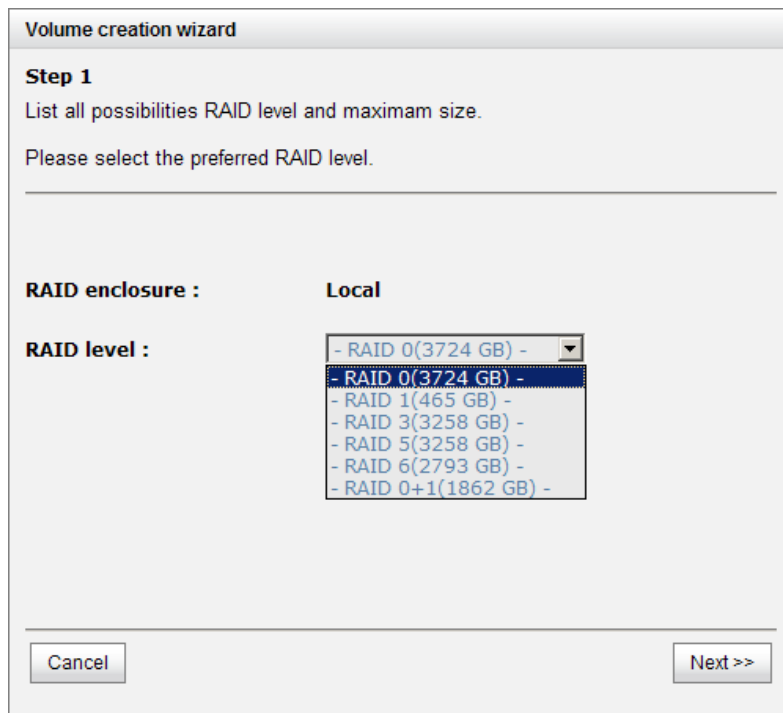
Volume creation wizard

Step 1

List all possibilities RAID level and maximam size.

Please select the preferred RAID level.

RAID enclosure : Local

RAID level : - RAID 0(3724 GB) -

- RAID 0(3724 GB) -
- RAID 1(465 GB) -
- RAID 3(3258 GB) -
- RAID 5(3258 GB) -
- RAID 6(2793 GB) -
- RAID 0+1(1862 GB) -

Cancel

Next >>